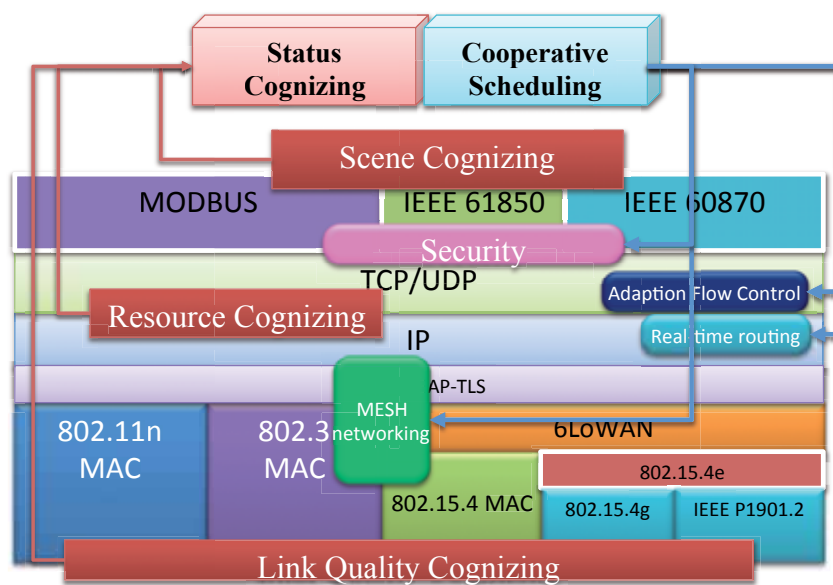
Status Cognizing

Cooperative Scheduling

Scene Cognizing

MODBUS

IEEE 61850

IEEE 60870

Security

TCP/UDP

Adaption Flow Control

Resource Cognizing

IP

Real time routing

AP-TLS

MESH networking

802.11n MAC

802.3 MAC

6LoWAN

802.15.4e

802.15.4 MAC

802.15.4g

IEEE P1901.2

Link Quality Cognizing